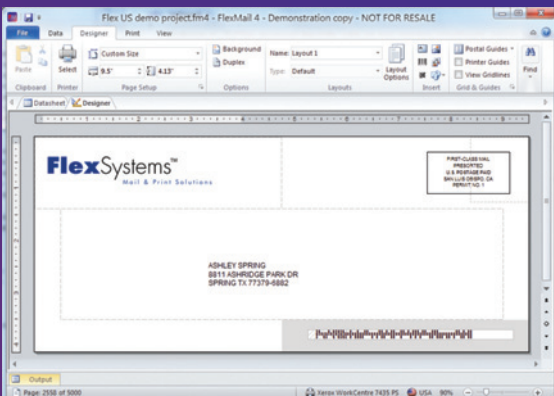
Flex US demo project.fm4 - FlexMail 4 - Demonstration copy - NOT FOR RESALE

File | Data | Designer | Print | View

Paste | Select | Custom Size | 9.5" | 4.13" | Background | Duplex | Name: Layout 1 | Type: Default | Layout Options | Postal Guides | Printer Guides | View Gridlines | Find

Clipboard | Printer | Page Setup | Options | Layouts | Insert | Grid & Guides

Datasheet | Designer

FlexSystems™
Mail & Print Solutions

FIRST-CLASS MAIL
PRESORTED
U.S. POSTAGE PAID
SAN LUIS OBISPO, CA
PERMIT NO. 1

ASHLEY SPRING
8811 ASHRIDGE PARK DR
SPRING TX 77379-6882

Output

Page: 2558 of 5000 | Xerox WorkCentre 7435 PS | USA | 90%